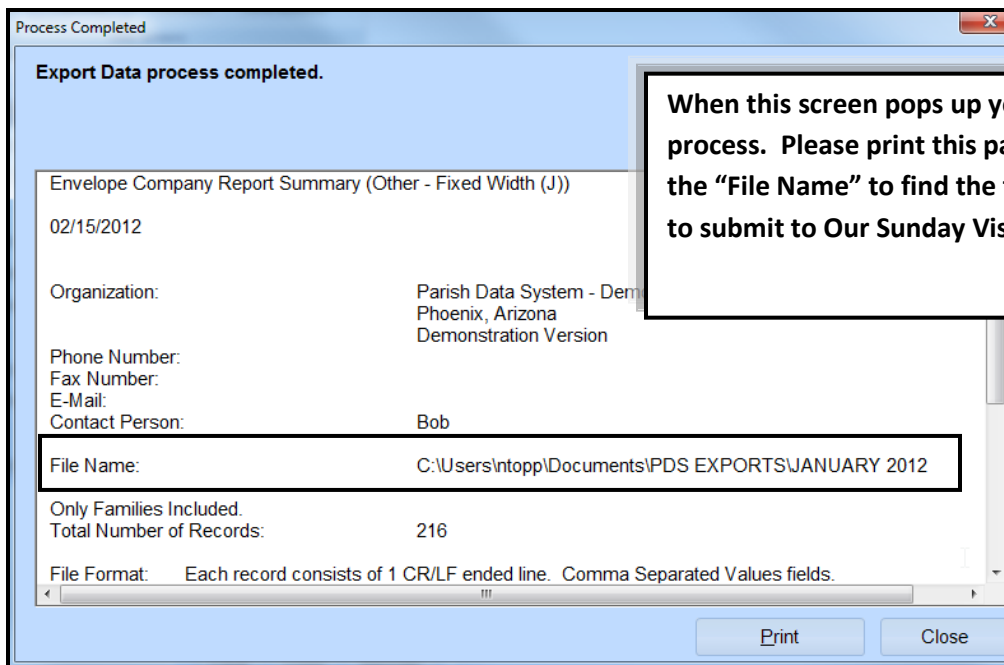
Process Completed

Export Data process completed.

When this screen pops up y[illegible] process. Please print this pa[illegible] the "File Name" to find the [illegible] to submit to Our Sunday Vis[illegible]

Envelope Company Report Summary (Other - Fixed Width (J))

02/15/2012

Organization: Parish Data System - Dem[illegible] Phoenix, Arizona Demonstration Version

Phone Number:
Fax Number:
E-Mail:
Contact Person: Bob

File Name: C:\Users\ntopp\Documents\PDS EXPORTS\JANUARY 2012

Only Families Included.
Total Number of Records: 216

File Format: Each record consists of 1 CR/LF ended line. Comma Separated Values fields.

Print Close